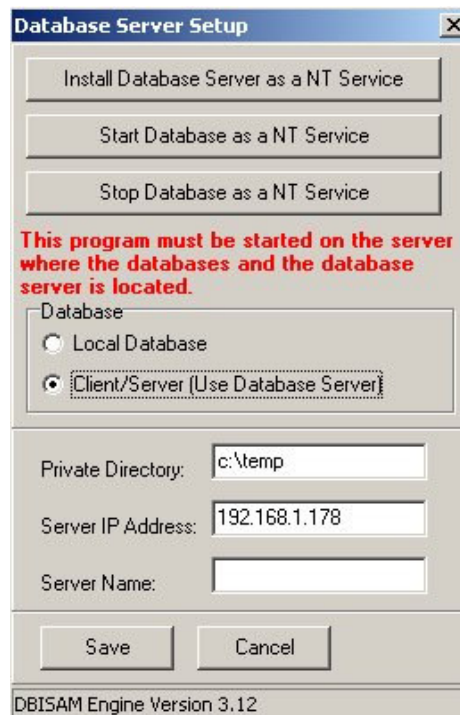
Database Server Setup

Install Database Server as a NT Service

Start Database as a NT Service

Stop Database as a NT Service

This program must be started on the server where the databases and the database server is located.

Database

Local Database

Client/Server (Use Database Server)

Private Directory: c:\temp

Server IP Address: 192.168.1.178

Server Name:

Save

Cancel

DBISAM Engine Version 3.12